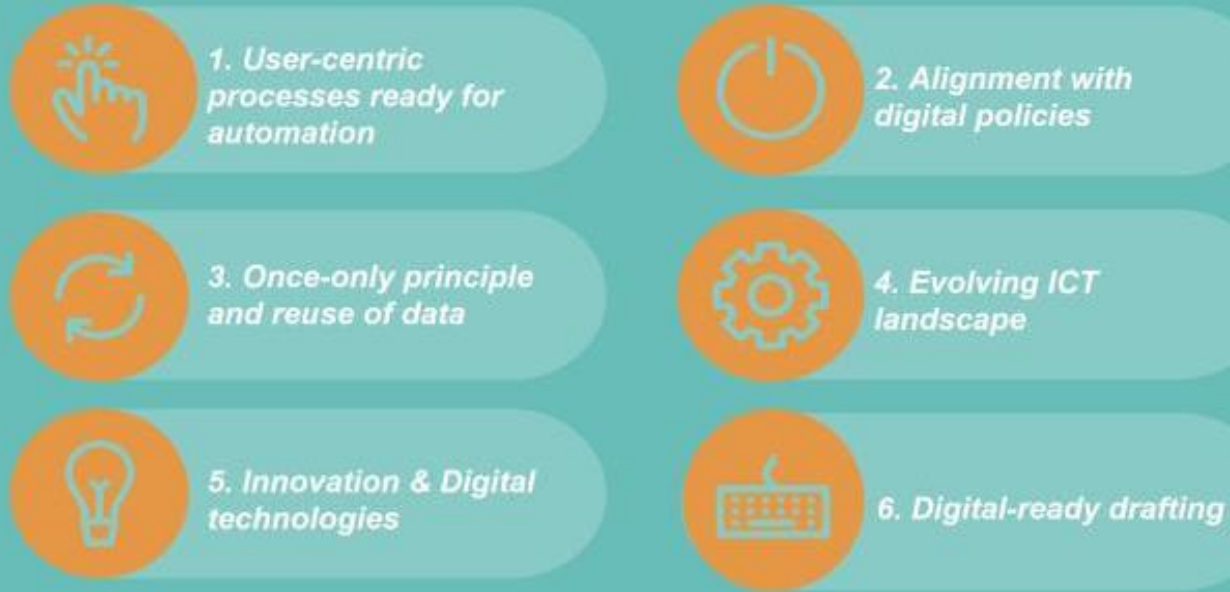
1. User-centric processes ready for automation

2. Alignment with digital policies

3. Once-only principle and reuse of data

4. Evolving ICT landscape

5. Innovation & Digital technologies

6. Digital-ready drafting